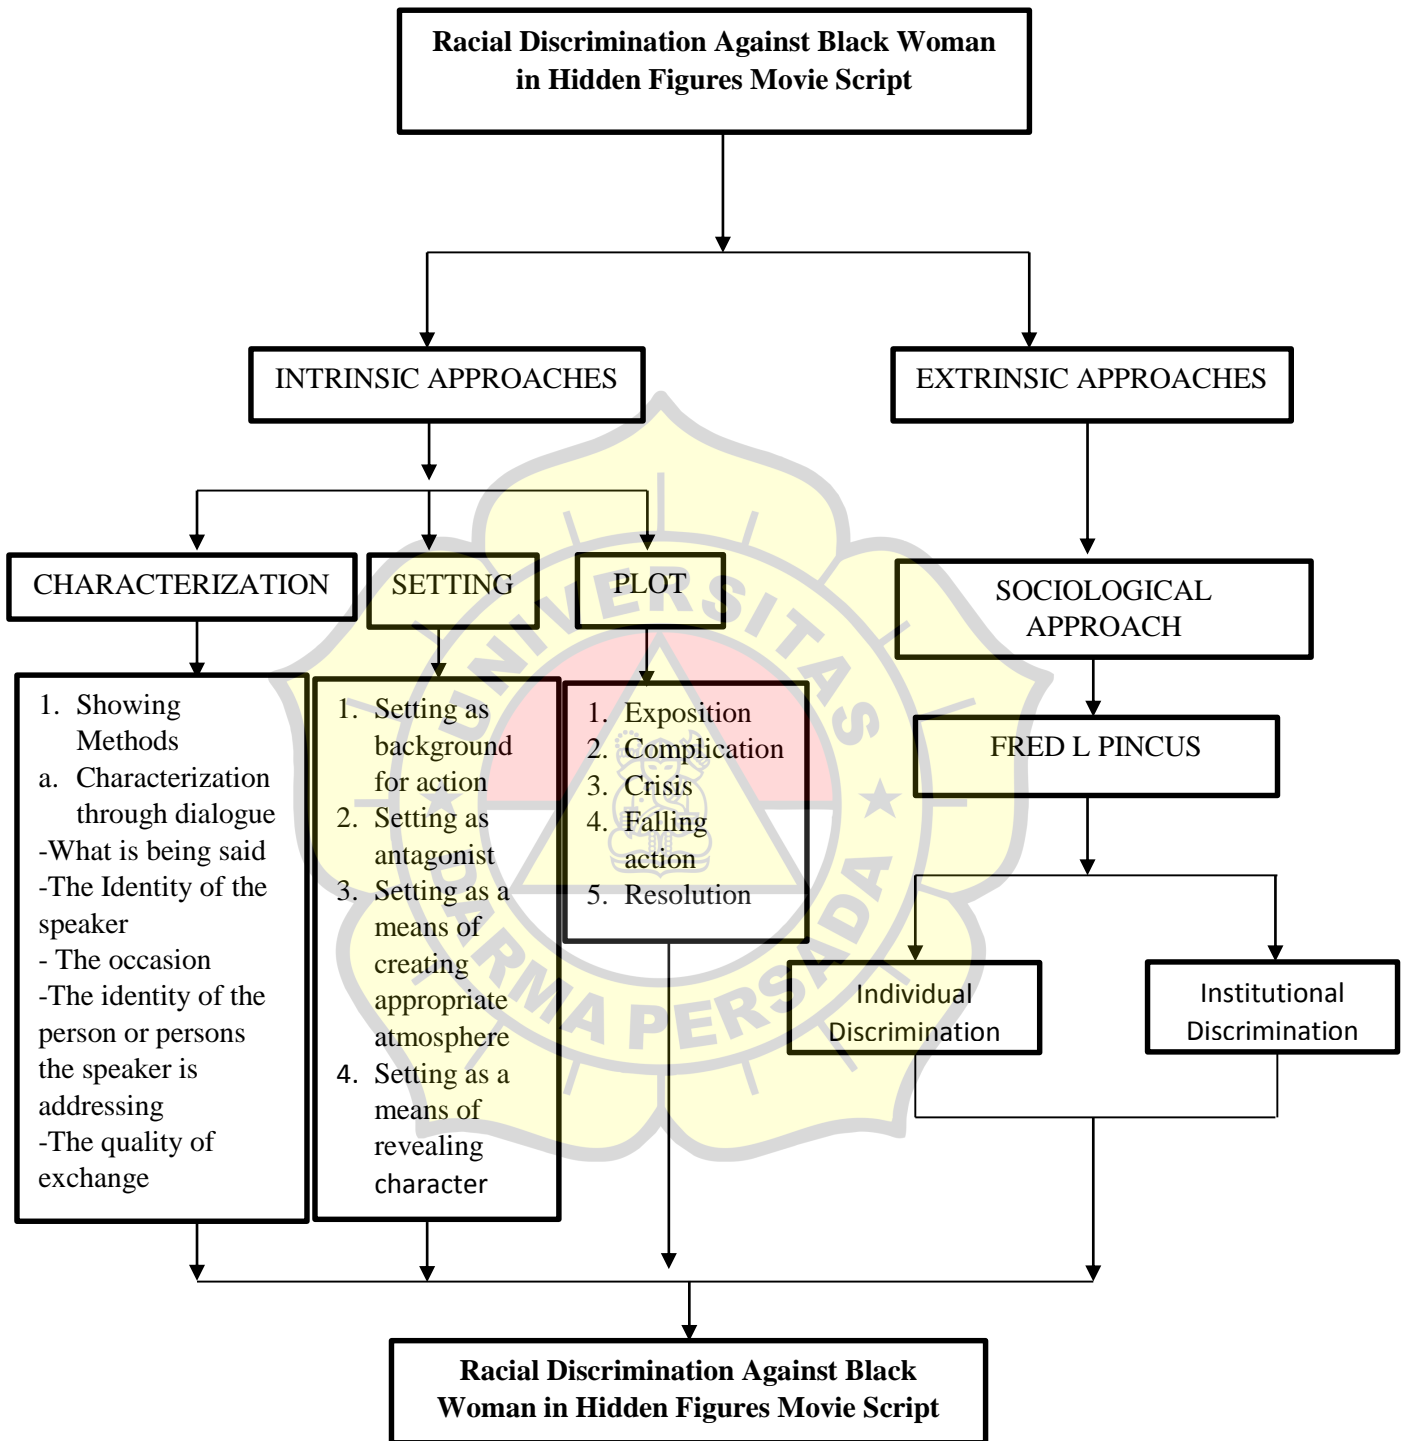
Racial Discrimination Against Black Woman in Hidden Figures Movie Script

INTRINSIC APPROACHES

EXTRINSIC APPROACHES

CHARACTERIZATION

SETTING

PLOT

SOCIOLOGICAL APPROACH

1. Showing Methods
a. Characterization through dialogue
-What is being said
-The Identity of the speaker
- The occasion
-The identity of the person or persons the speaker is addressing
-The quality of exchange

1. Setting as background for action
2. Setting as antagonist
3. Setting as a means of creating appropriate atmosphere
4. Setting as a means of revealing character

1. Exposition
2. Complication
3. Crisis
4. Falling action
5. Resolution

FRED L PINCUS

Individual Discrimination

Institutional Discrimination

UNIVERSITAS DARMA PERSADA

Racial Discrimination Against Black Woman in Hidden Figures Movie Script